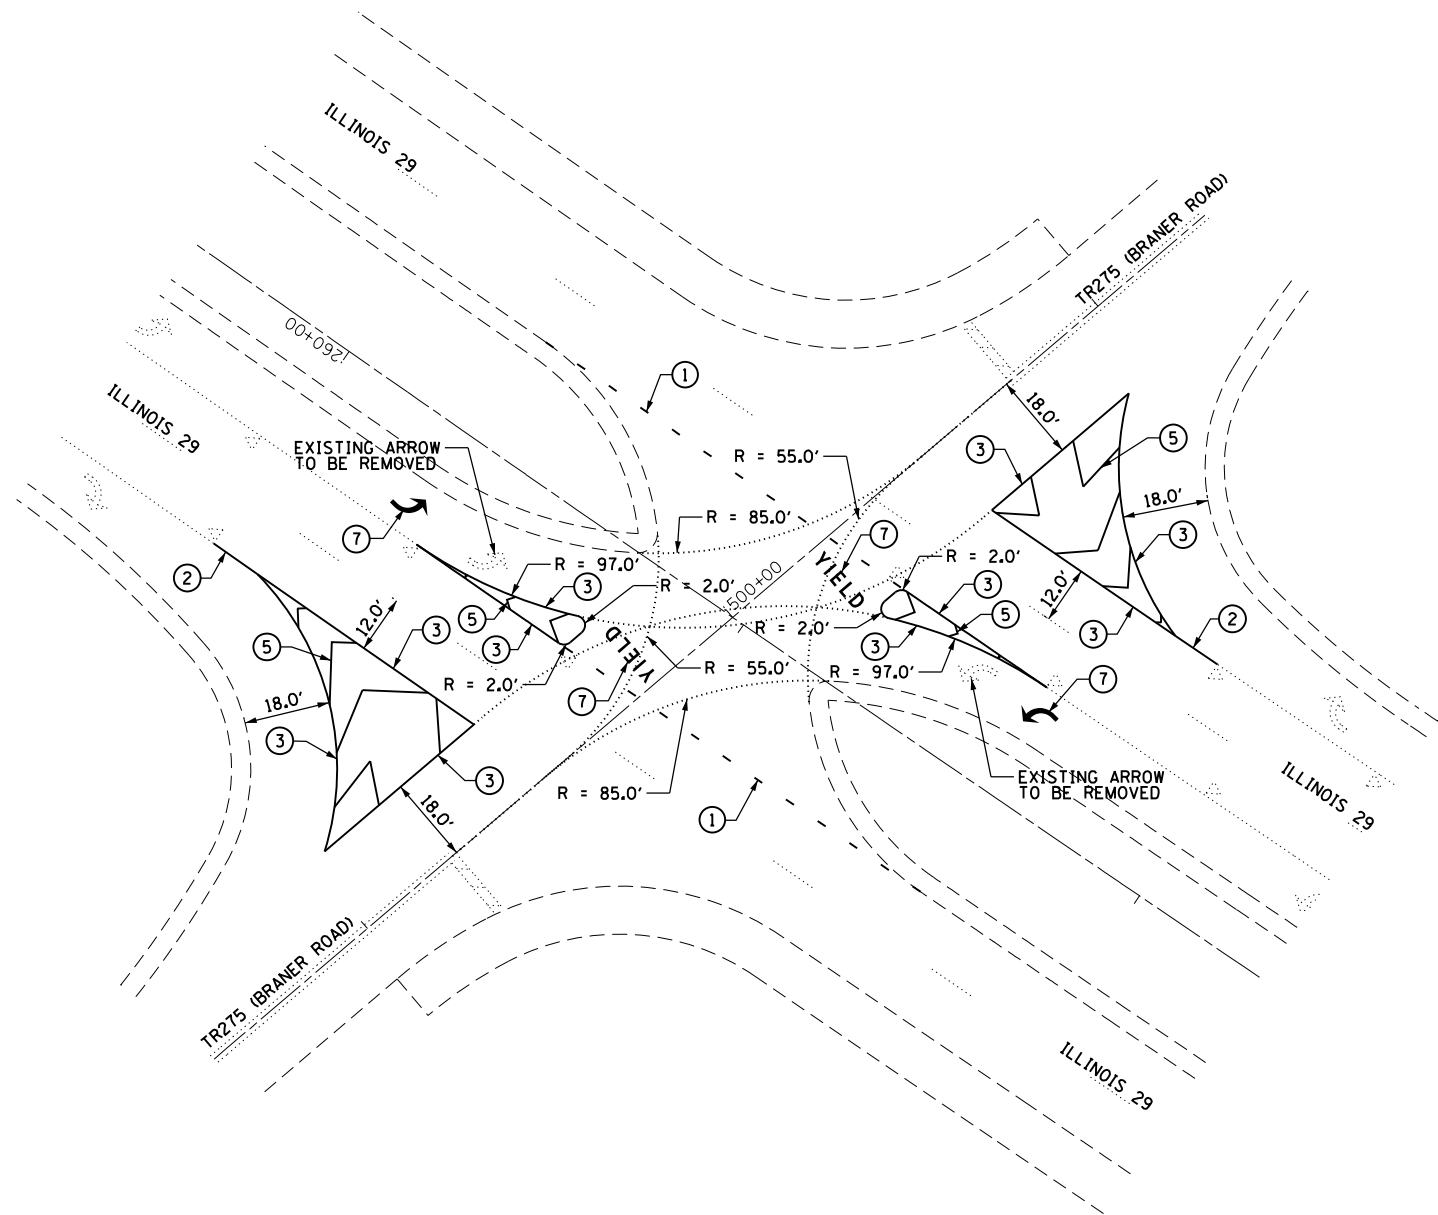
ILLINOIS 29

TR275 (BRANER ROAD)

260+00

1

ILLINOIS 29

EXISTING ARROW TO BE REMOVED

R = 55.0'

18.0'

3

5

R = 85.0'

18.0'

7

7

3

YIELD

R = 2.0'

2

R = 97.0'

3

12.0'

R = 2.0'

500+00

3

5

12.0'

3

R = 2.0'

3

5

5

3

2

3

R = 97.0'

YIELD

R = 55.0'

3

R = 2.0'

7

7

18.0'

3

R = 85.0'

EXISTING ARROW TO BE REMOVED

ILLINOIS 29

3

18.0'

1

TR275 (BRANER ROAD)

ILLINOIS 29